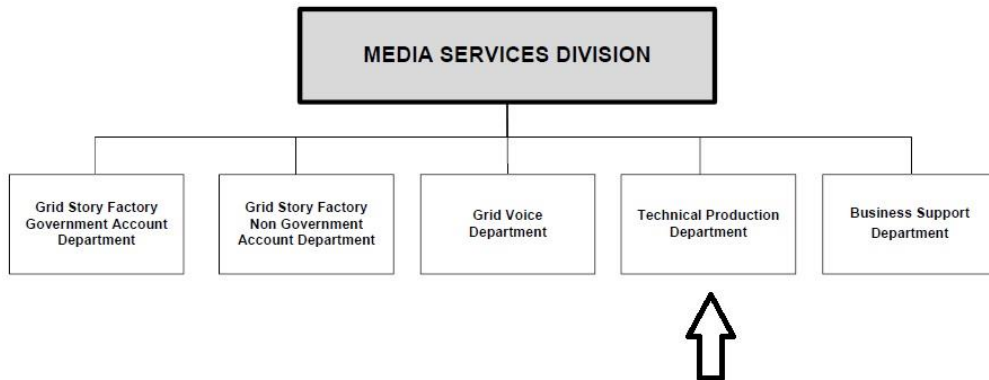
MEDIA SERVICES DIVISION

Grid Story Factory Government Account Department

Grid Story Factory Non Government Account Department

Grid Voice Department

Technical Production Department

Business Support Department